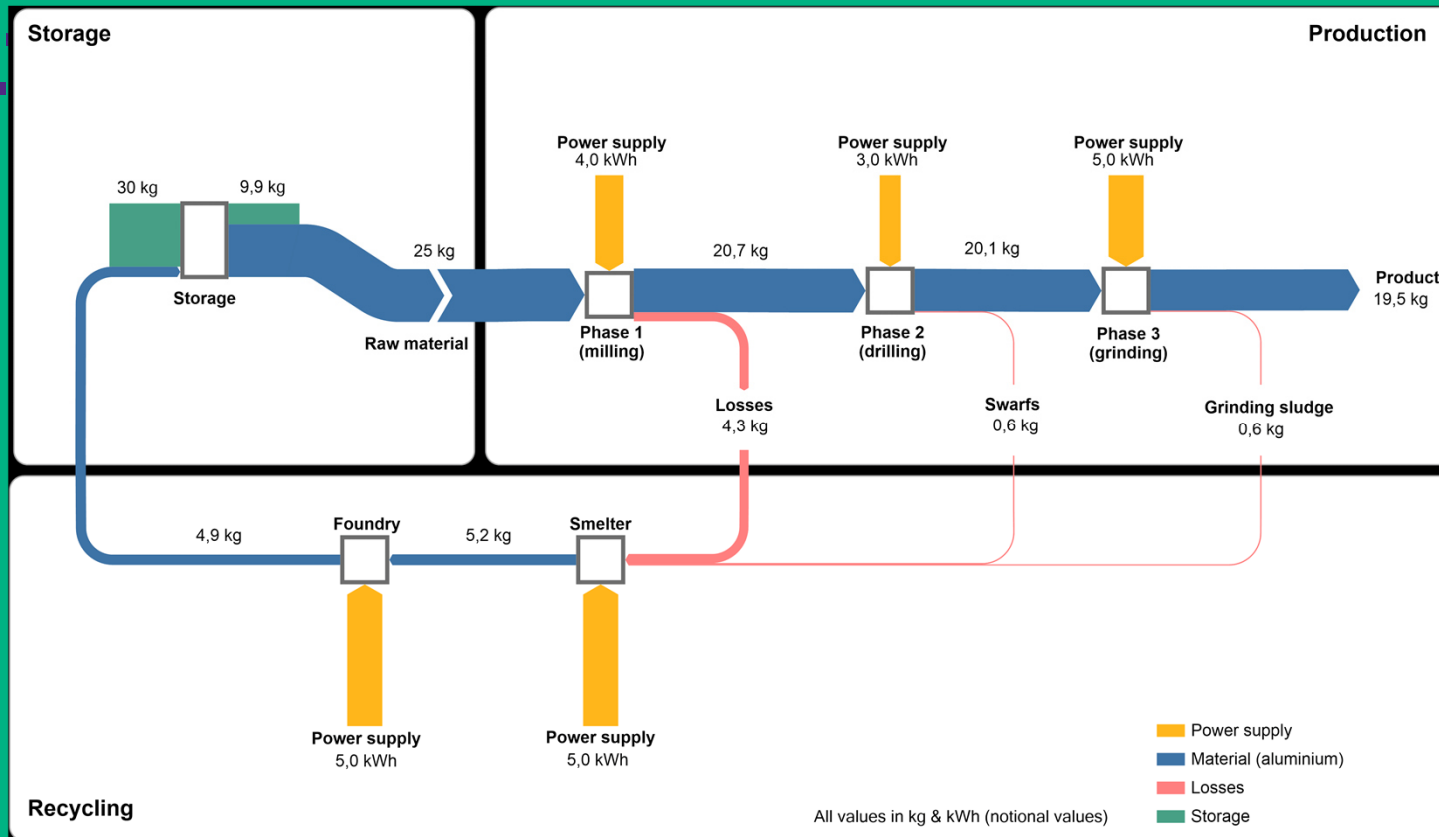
Storage

Production

30 kg
9,9 kg
Storage

25 kg
Raw material

Power supply
4,0 kWh

20,7 kg

Power supply
3,0 kWh

20,1 kg

Power supply
5,0 kWh

Product
19,5 kg

Phase 1
(milling)

Phase 2
(drilling)

Phase 3
(grinding)

Losses
4,3 kg

Swarfs
0,6 kg

Grinding sludge
0,6 kg

4,9 kg
Foundry
5,2 kg
Smelter

Power supply
5,0 kWh

Power supply
5,0 kWh

Power supply
Material (aluminium)
Losses
Storage

Recycling

All values in kg & kWh (notional values)